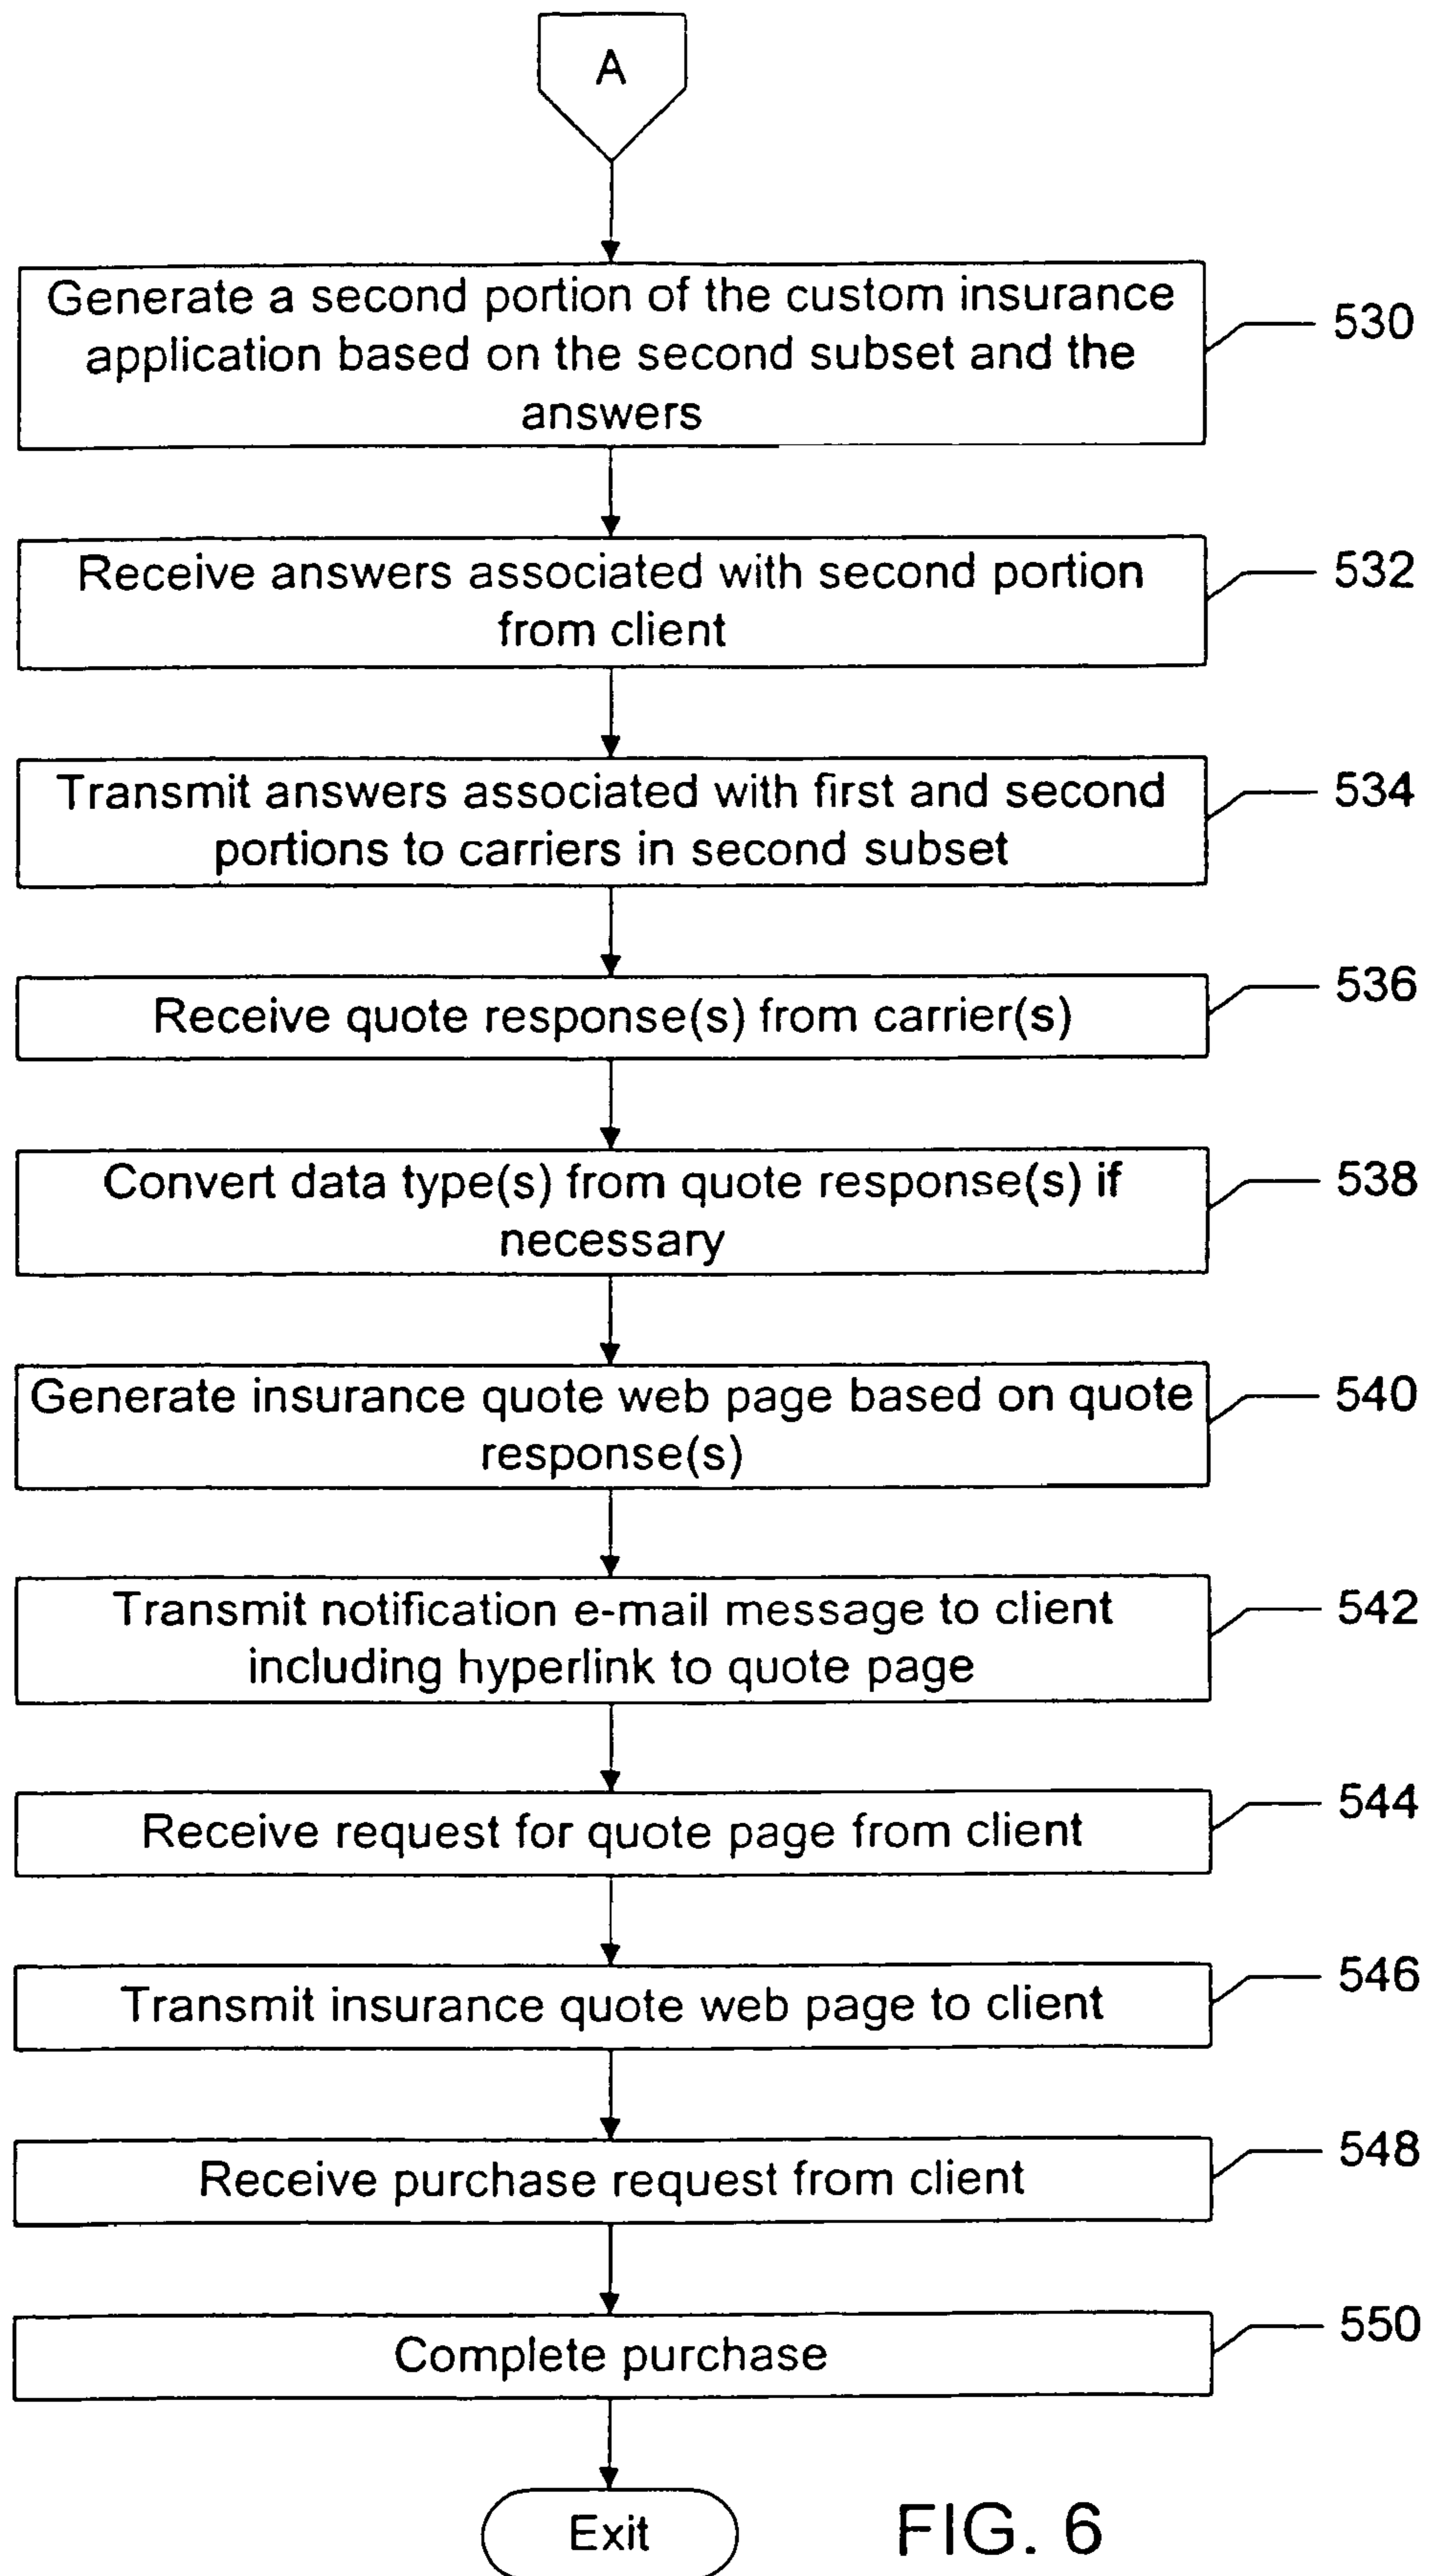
A

Generate a second portion of the custom insurance application based on the second subset and the answers

530

Receive answers associated with second portion from client

532

Transmit answers associated with first and second portions to carriers in second subset

534

Receive quote response(s) from carrier(s)

536

Convert data type(s) from quote response(s) if necessary

538

Generate insurance quote web page based on quote response(s)

540

Transmit notification e-mail message to client including hyperlink to quote page

542

Receive request for quote page from client

544

Transmit insurance quote web page to client

546

Receive purchase request from client

548

Complete purchase

550

Exit

FIG. 6